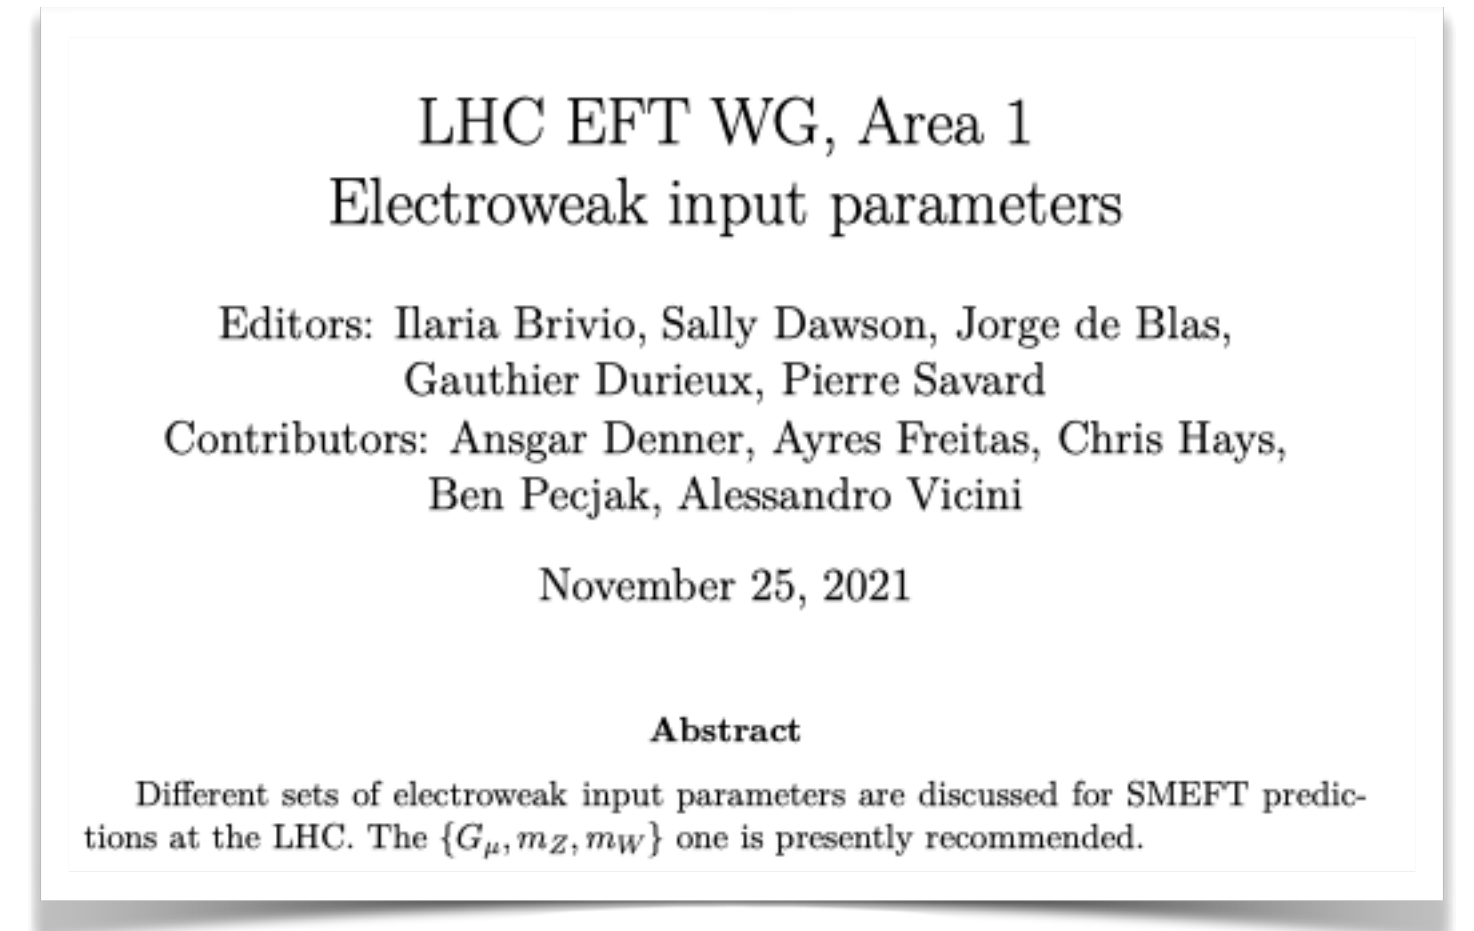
LHC EFT WG, Area 1
Electroweak input parameters

Editors: Ilaria Brivio, Sally Dawson, Jorge de Blas, Gauthier Durieux, Pierre Savard
Contributors: Ansgar Denner, Ayres Freitas, Chris Hays, Ben Pecjak, Alessandro Vicini

November 25, 2021

Abstract

Different sets of electroweak input parameters are discussed for SMEFT predictions at the LHC. The $\{G_\mu, m_Z, m_W\}$ one is presently recommended.